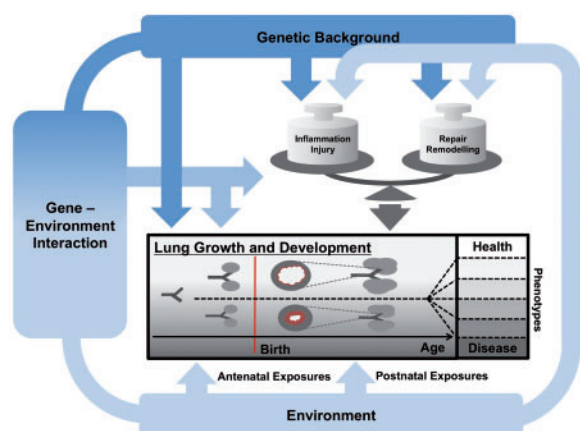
Genetic Background

Gene – Environment Interaction

Inflammation Injury

Repair Remodelling

Lung Growth and Development

Health

Phenotypes

Birth

Age

Disease

Antenatal Exposures

Postnatal Exposures

Environment